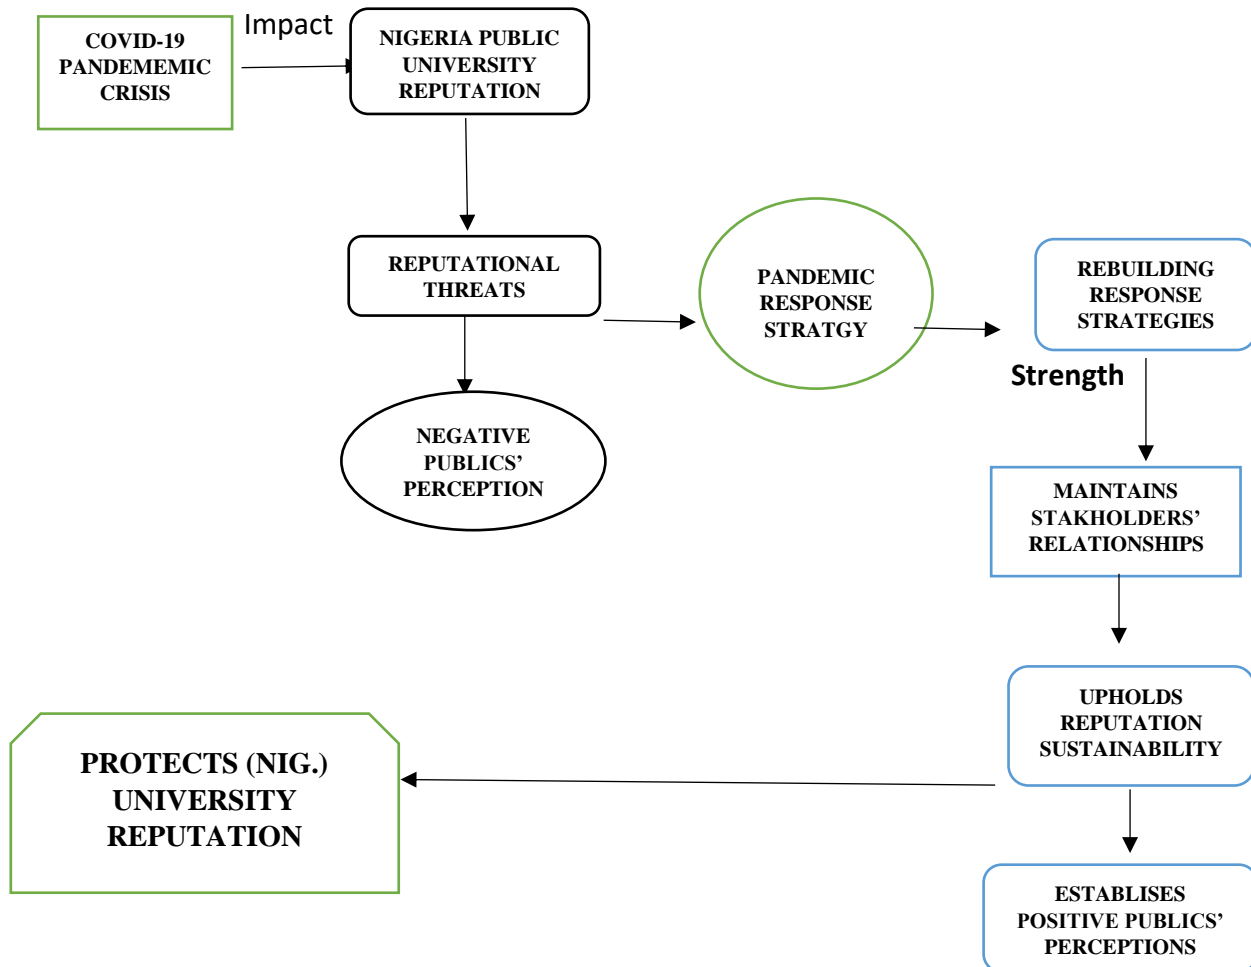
COVID-19 PANDEMEMIC CRISIS

Impact

NIGERIA PUBLIC UNIVERSITY REPUTATION

REPUTATIONAL THREATS

PANDEMIC RESPONSE STRATGY

REBUILDING RESPONSE STRATEGIES

Strength

NEGATIVE PUBLICS' PERCEPTION

MAINTAINS STAKHOLDERS' RELATIONSHIPS

UPHOLDS REPUTATION SUSTAINABILITY

PROTECTS (NIG.) UNIVERSITY REPUTATION

ESTABLISES POSITIVE PUBLICS' PERCEPTIONS